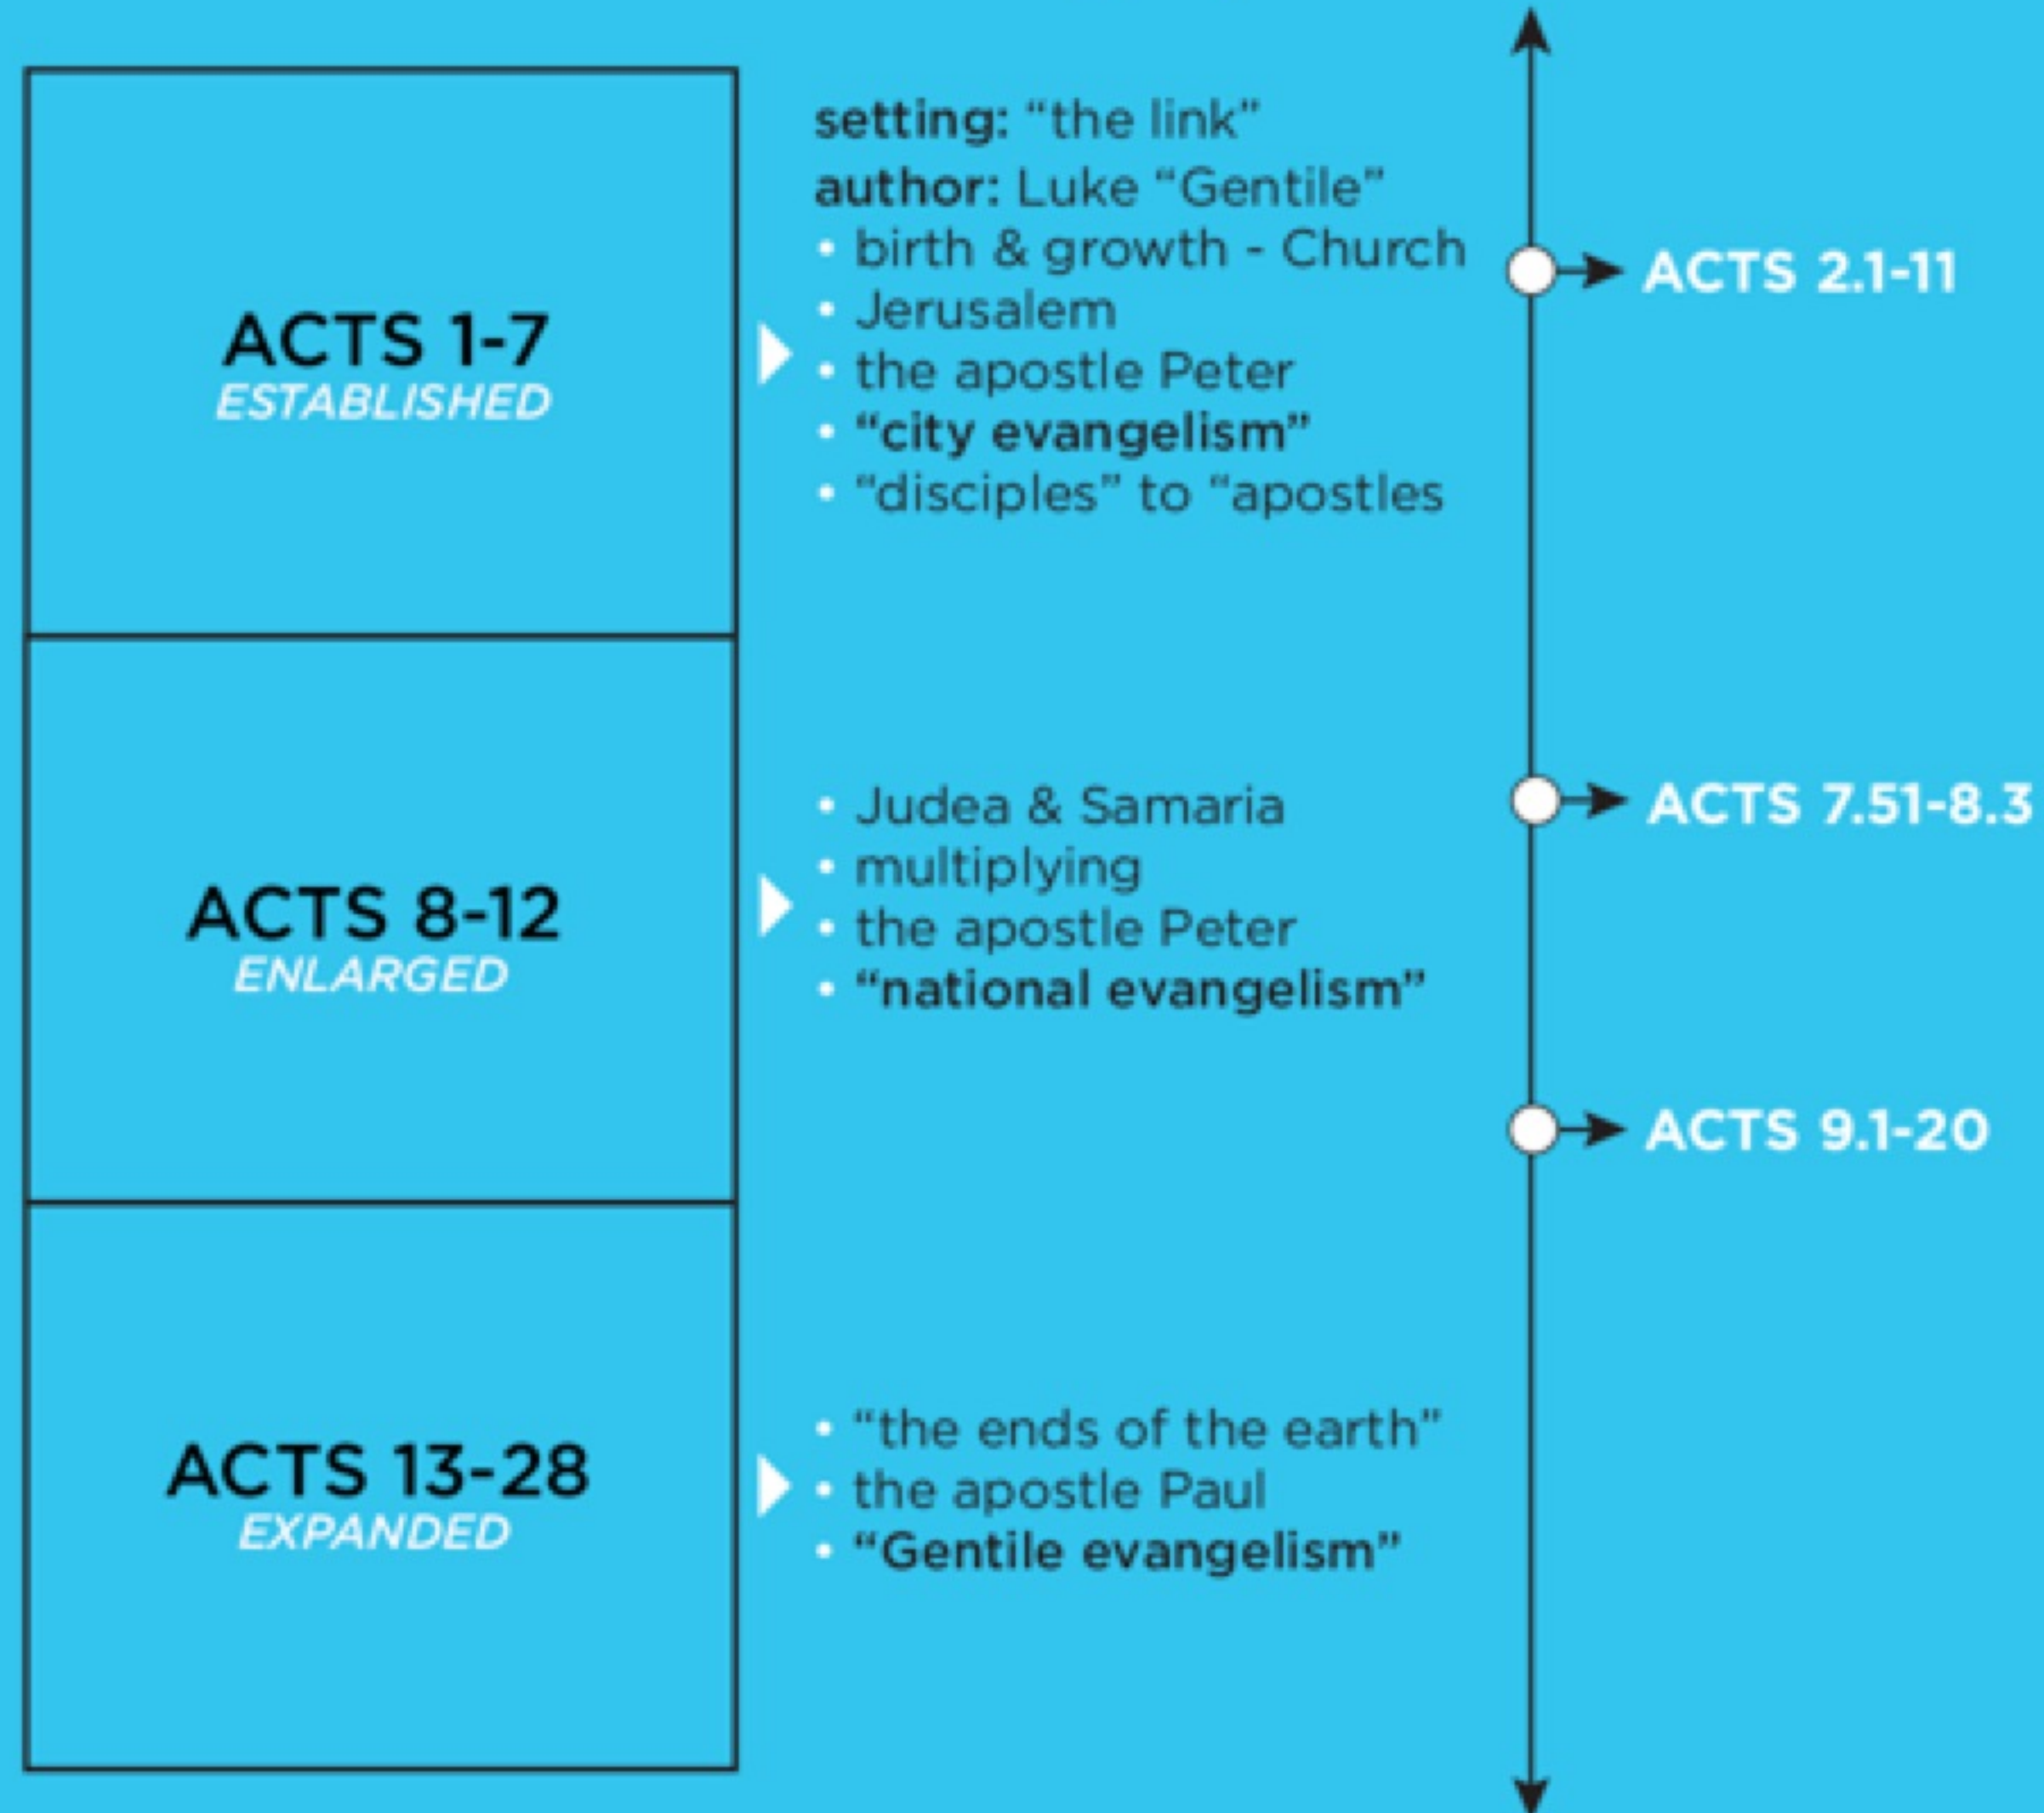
ACTS 1-7
ESTABLISHED

setting: "the link"
author: Luke "Gentile"
• birth & growth - Church
• Jerusalem
• the apostle Peter
• "city evangelism"
• "disciples" to "apostles

ACTS 2.1-11

ACTS 8-12
ENLARGED

• Judea & Samaria
• multiplying
• the apostle Peter
• "national evangelism"

ACTS 7.51-8.3

ACTS 9.1-20

ACTS 13-28
EXPANDED

• "the ends of the earth"
• the apostle Paul
• "Gentile evangelism"